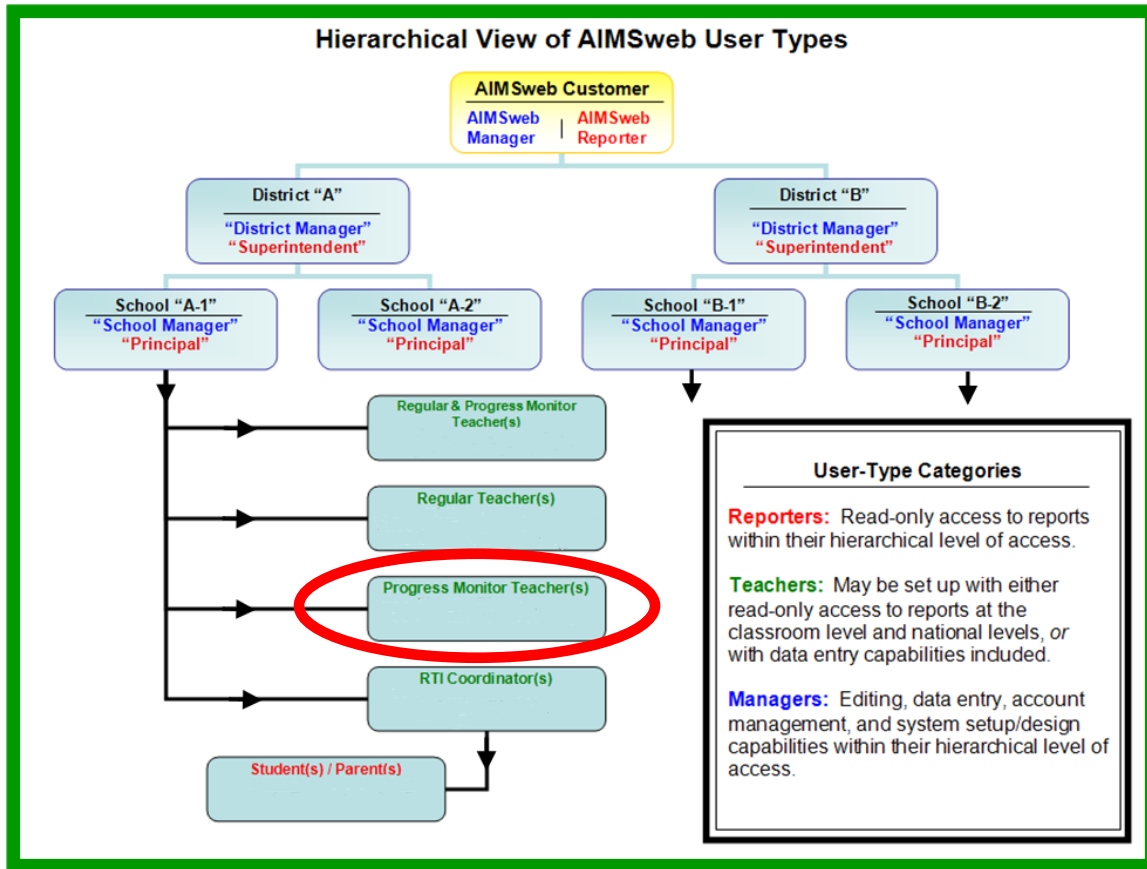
Hierarchical View of AIMSweb User Types

AIMSweb Customer

AIMSweb Manager | AIMSweb Reporter

District "A"

"District Manager"
"Superintendent"

District "B"

"District Manager"
"Superintendent"

School "A-1"
"School Manager"
"Principal"

School "A-2"
"School Manager"
"Principal"

School "B-1"
"School Manager"
"Principal"

School "B-2"
"School Manager"
"Principal"

Regular & Progress Monitor Teacher(s)

Regular Teacher(s)

Progress Monitor Teacher(s)

RTI Coordinator(s)

Student(s) / Parent(s)

User-Type Categories

Reporters: Read-only access to reports within their hierarchical level of access.

Teachers: May be set up with either read-only access to reports at the classroom level and national levels, *or* with data entry capabilities included.

Managers: Editing, data entry, account management, and system setup/design capabilities within their hierarchical level of access.